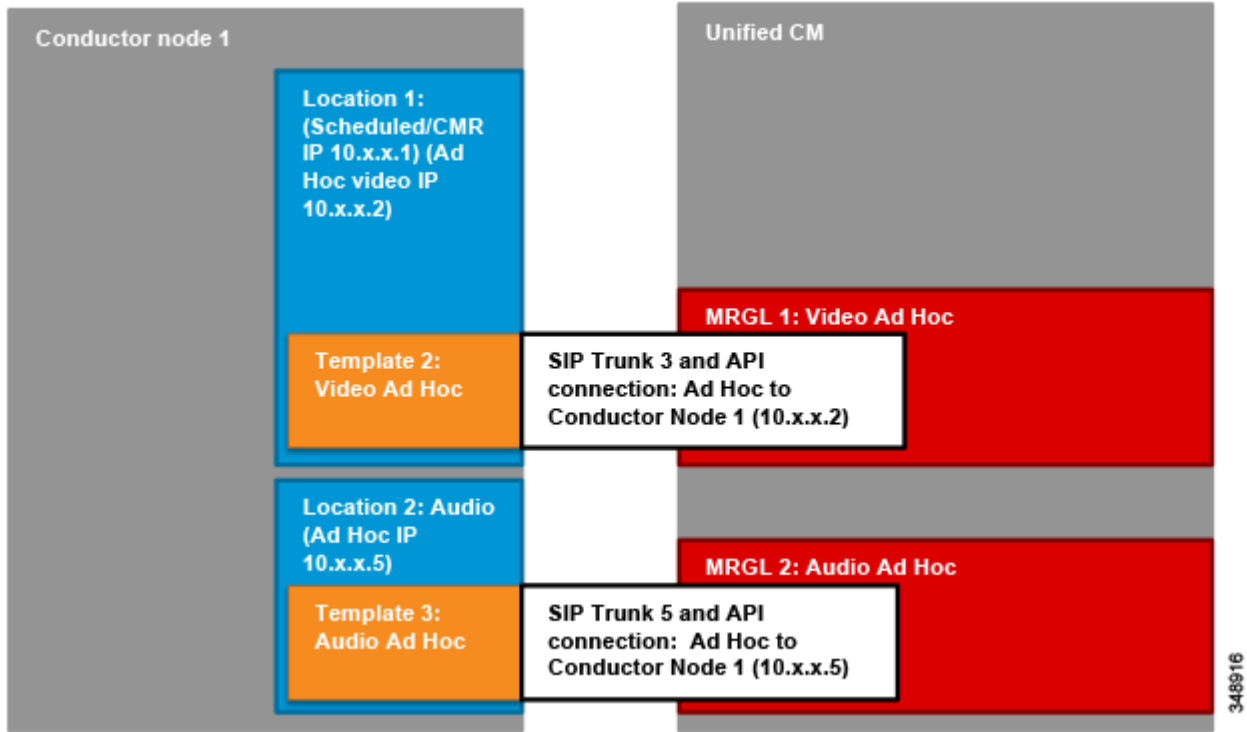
Conductor node 1

Location 1: (Scheduled/CMR IP 10.x.x.1) (Ad Hoc video IP 10.x.x.2)

Template 2: Video Ad Hoc

Location 2: Audio (Ad Hoc IP 10.x.x.5)

Template 3: Audio Ad Hoc

Unified CM

MRGL 1: Video Ad Hoc

SIP Trunk 3 and API connection: Ad Hoc to Conductor Node 1 (10.x.x.2)

MRGL 2: Audio Ad Hoc

SIP Trunk 5 and API connection: Ad Hoc to Conductor Node 1 (10.x.x.5)

348916